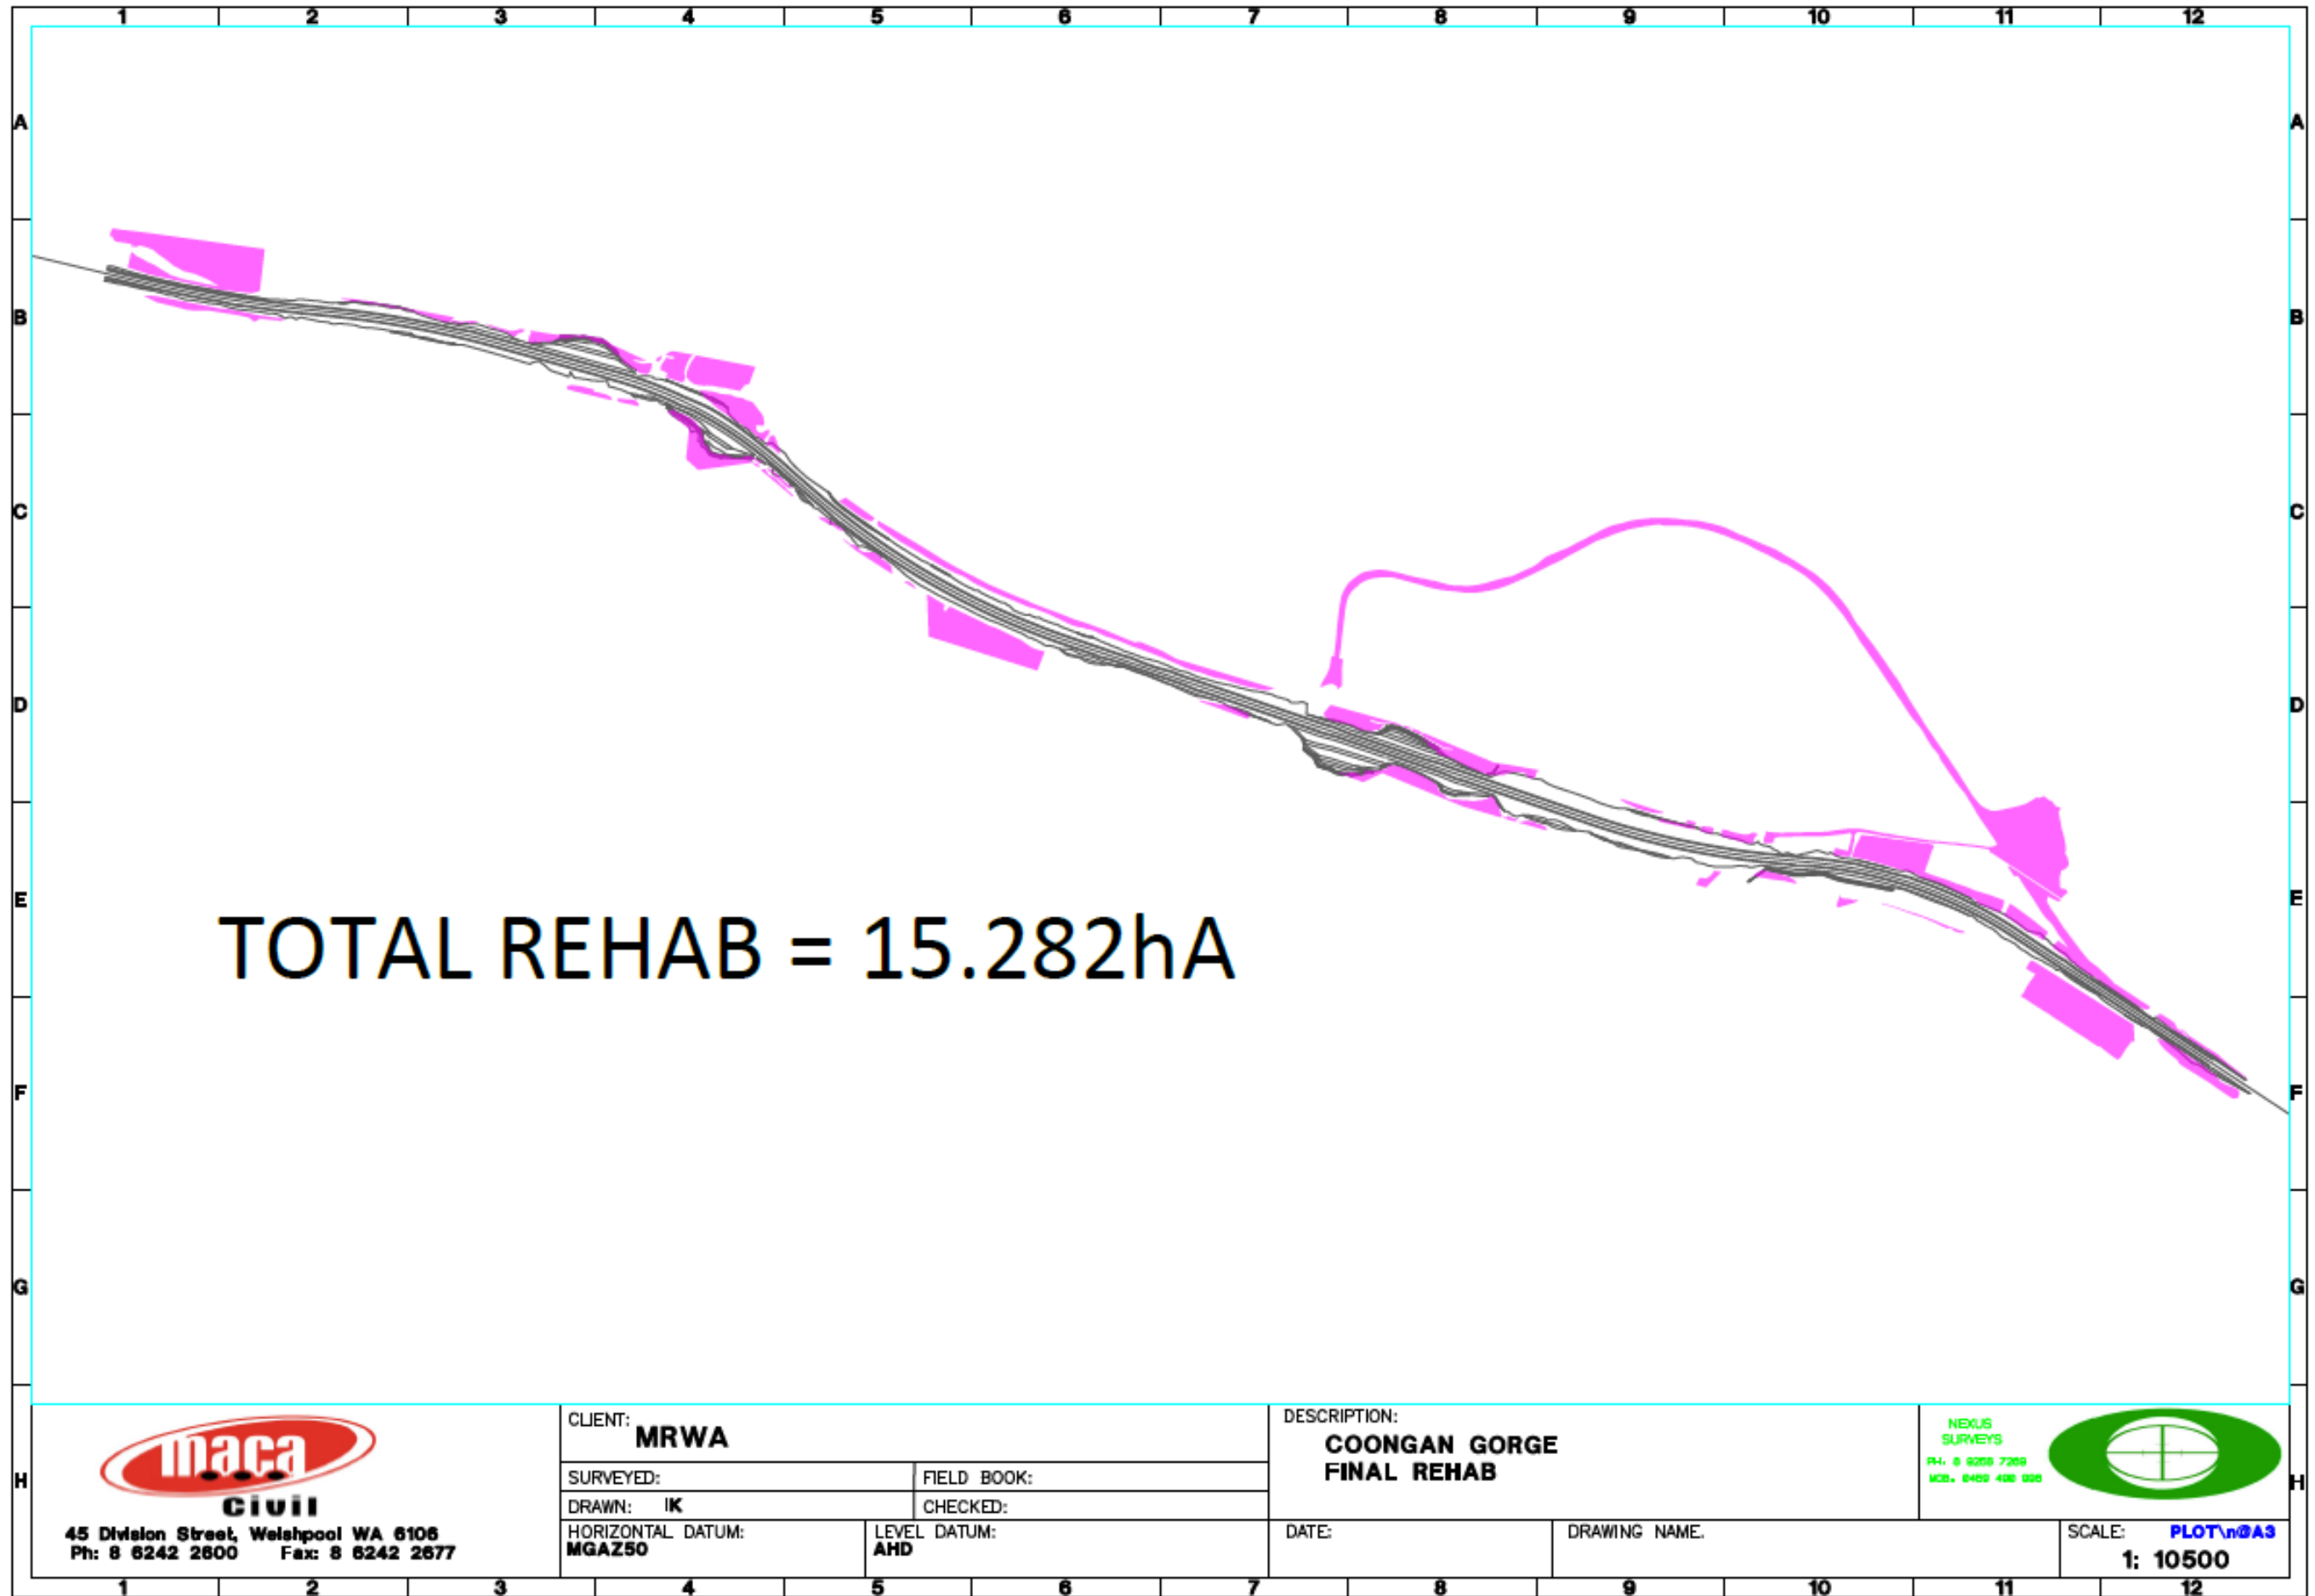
1 2 3 4 5 6 7 8 9 10 11 12

A B C D E F G H

TOTAL REHAB = 15.282hA

maca
civil
45 Division Street, Welshpool WA 6106
Ph: 8 6242 2600 Fax: 8 6242 2677

| CLIENT: MRWA | |
|---|---|
| SURVEYED: | FIELD BOOK: |
| DRAWN: IK | CHECKED: |
| HORIZONTAL DATUM: MGAZ50 | LEVEL DATUM: AHD |

DESCRIPTION:
COONGAN GORGE
FINAL REHAB

NEXUS SURVEYS
PH: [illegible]
MOB: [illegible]

DATE:

DRAWING NAME.

SCALE: PLOT\n@A3
1: 10500